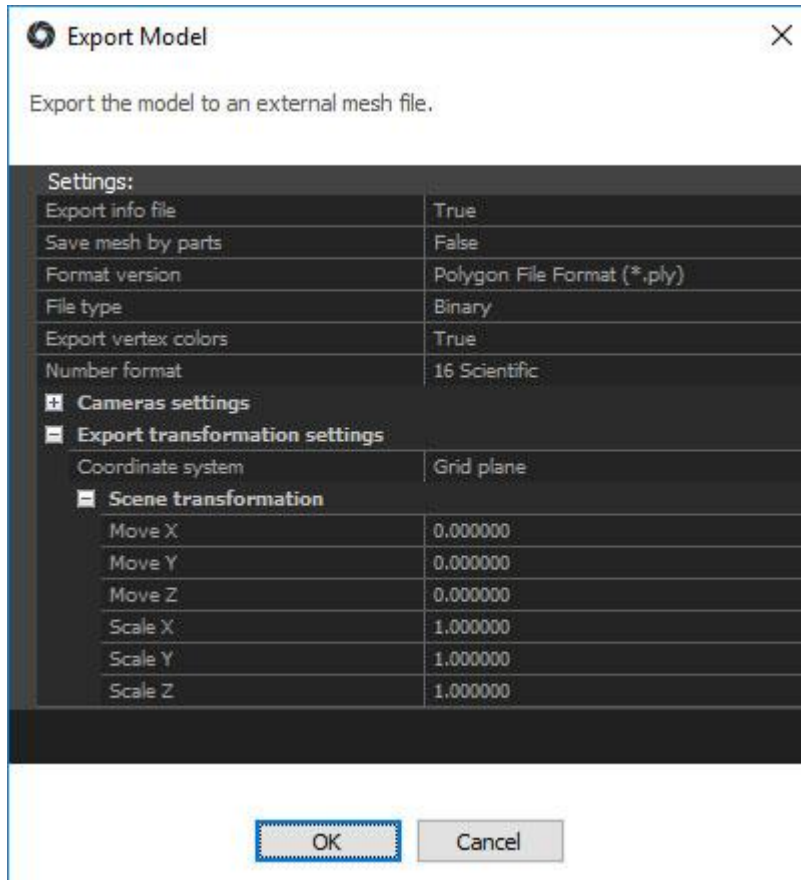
Export Model

Export the model to an external mesh file.

Settings:

| | |
|---|---|
| Export info file | True |
| Save mesh by parts | False |
| Format version | Polygon File Format (*.ply) |
| File type | Binary |
| Export vertex colors | True |
| Number format | 16 Scientific |

Cameras settings

Export transformation settings

| | |
|---|---|
| Coordinate system | Grid plane |

Scene transformation

| | |
|---|---|
| Move X | 0.000000 |
| Move Y | 0.000000 |
| Move Z | 0.000000 |
| Scale X | 1.000000 |
| Scale Y | 1.000000 |
| Scale Z | 1.000000 |

OK Cancel